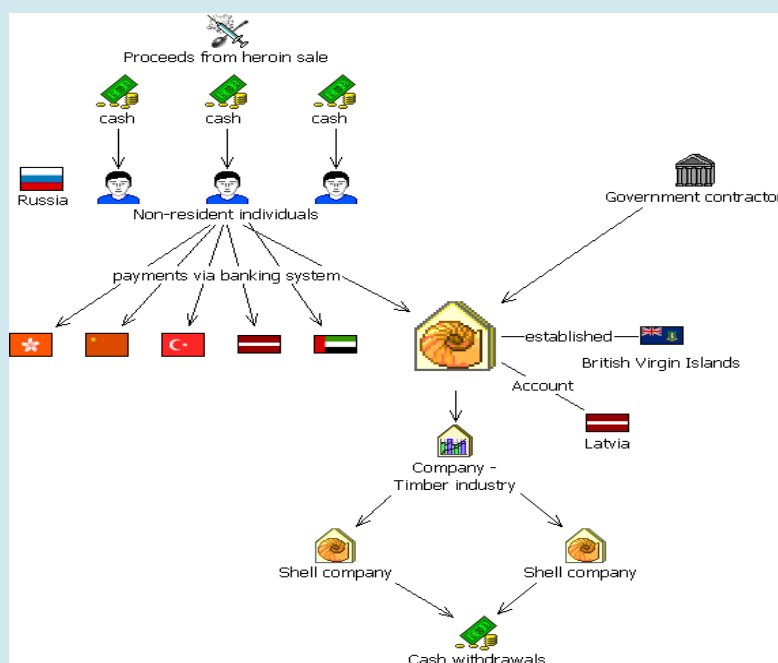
Proceeds from heroin sale

cash

cash

cash

Russia

Non-resident individuals

Government contractor

payments via banking system

established

British Virgin Islands

Account

Latvia

Company - Timber industry

Shell company

Shell company

Cash withdrawals